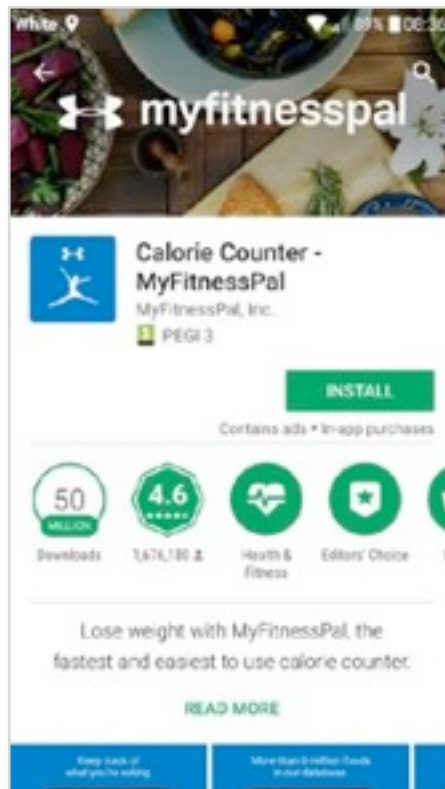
White
89% 08:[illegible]

myfitnesspal

Calorie Counter - MyFitnessPal
MyFitnessPal, Inc.
3 PEGI 3

INSTALL
Contains ads • In-app purchases

50 MILLION
Downloads

4.6 ★★★★★
1,676,180

Health & Fitness

Editors' Choice

Lose weight with MyFitnessPal, the fastest and easiest to use calorie counter.

READ MORE

Keep track of what you're eating

More than 6 million foods in our database